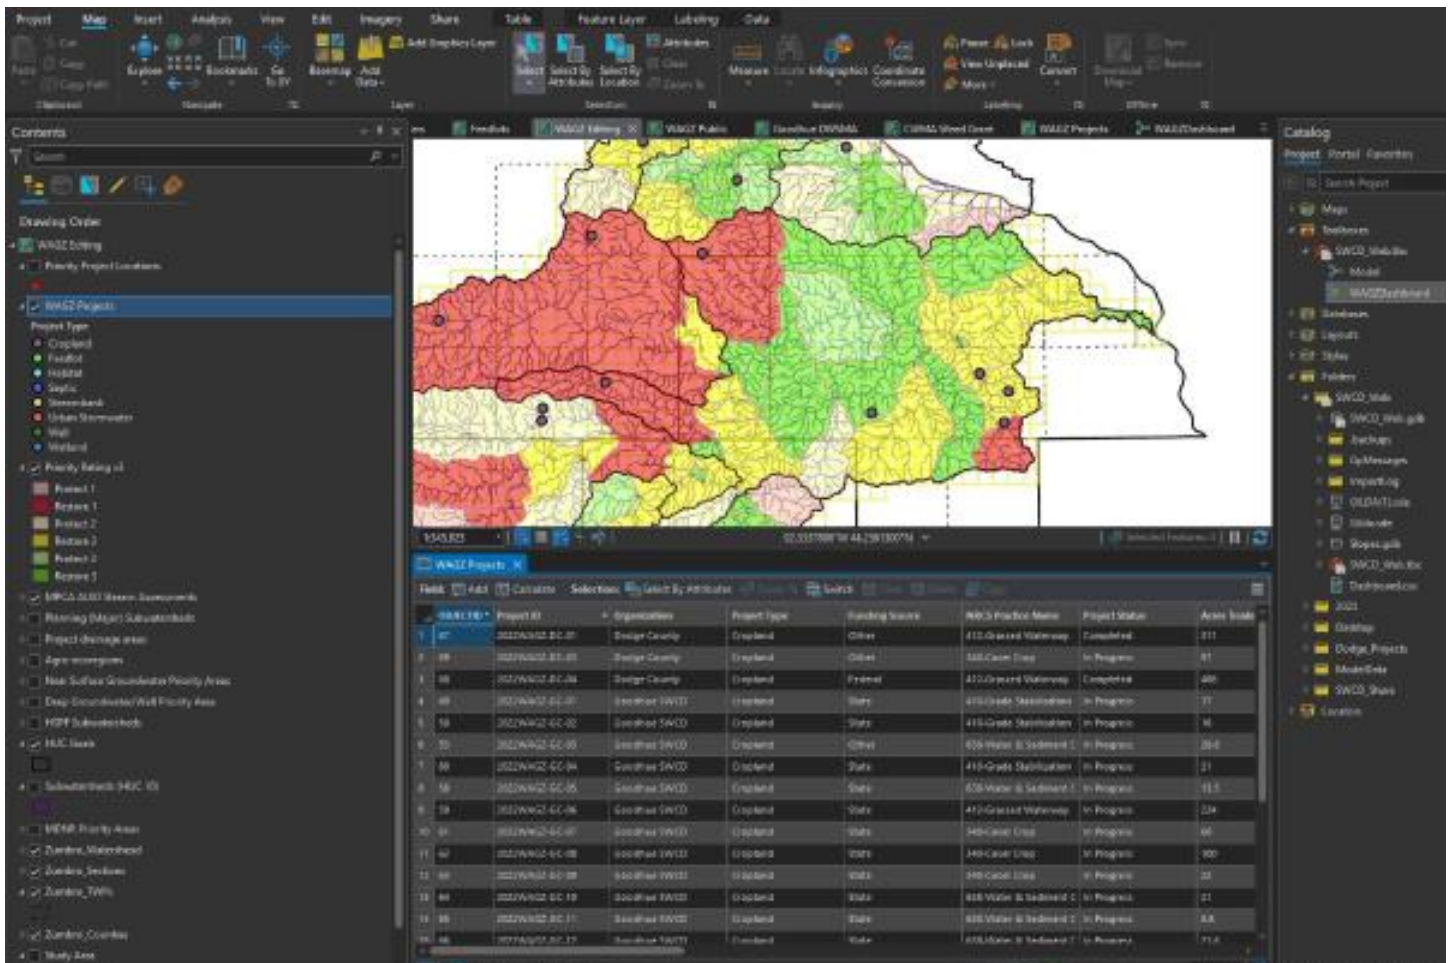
Project Map Insert Analysis View Edit Imagery Share Table Feature Layer Labeling Data

Paste Cut Copy Copy Path Clipboard Explore Bookmarks Go To XY Navigate Basemap Add Data Add Graphics Layer Layer Select Select By Attributes Select By Location Attributes Clear Zoom To Selection Measure Locate Infographics Coordinate Conversion Inquiry Pause Lock View Unplaced More Convert Labeling Download Map Sync Remove Offline

Contents
Search
Drawing Order
WAGZ Editing
Priority Project Locations
WAGZ Projects
Project Type
Cropland
Feedlot
Habitat
Septic
Streambank
Urban Stormwater
Well
Wetland
Priority Rating v3
Protect 1
Restore 1
Protect 2
Restore 2
Protect 3
Restore 3
MPCA 2020 Stream Assessments
Planning (Major) Subwatersheds
Project drainage areas
Agro-ecoregions
Near Surface Groundwater Priority Areas
Deep Groundwater/Well Priority Area
HSPF Subwatersheds
HUC Basin
Subwatersheds (HUC 10)
MDNR Priority Areas
Zumbro_Watershed
Zumbro_Sections
Zumbro_TWPs
Zumbro_Counties
Study Area

Feedlots WAGZ Editing WAGZ Public Goodhue DWSMA CWMA Weed Grant WAGZ Projects WAGZDashboard

1:543,823 92.3337088°W 44.2581000°N Selected Features: 1

WAGZ Projects
Field: Add Calculate Selection: Select By Attributes Zoom To Switch Clear Delete Copy

| | OBJECTID * | Project ID | Organization | Project Type | Funding Source | NRCS Practice Name | Project Status | Acres Treated |
|---|---|---|---|---|---|---|---|---|
| 1 | 47 | 2022WAGZ-DC-01 | Dodge County | Cropland | Other | 412-Grassed Waterway | Completed | 311 |
| 2 | 48 | 2022WAGZ-DC-03 | Dodge County | Cropland | Other | 340-Cover Crop | In Progress | 97 |
| 3 | 49 | 2022WAGZ-DC-04 | Dodge County | Cropland | Federal | 412-Grassed Waterway | Completed | 480 |
| 4 | 49 | 2022WAGZ-GC-01 | Goodhue SWCD | Cropland | State | 410-Grade Stabilization | In Progress | 77 |
| 5 | 50 | 2022WAGZ-GC-02 | Goodhue SWCD | Cropland | State | 410-Grade Stabilization | In Progress | 16 |
| 6 | 55 | 2022WAGZ-GC-03 | Goodhue SWCD | Cropland | Other | 638-Water & Sediment C | In Progress | 20.0 |
| 7 | 56 | 2022WAGZ-GC-04 | Goodhue SWCD | Cropland | State | 410-Grade Stabilization | In Progress | 21 |
| 8 | 58 | 2022WAGZ-GC-05 | Goodhue SWCD | Cropland | State | 638-Water & Sediment C | In Progress | 13.5 |
| 9 | 59 | 2022WAGZ-GC-06 | Goodhue SWCD | Cropland | State | 412-Grassed Waterway | In Progress | 224 |
| 10 | 61 | 2022WAGZ-GC-07 | Goodhue SWCD | Cropland | State | 340-Cover Crop | In Progress | 66 |
| 11 | 62 | 2022WAGZ-GC-08 | Goodhue SWCD | Cropland | State | 340-Cover Crop | In Progress | 300 |
| 12 | 63 | 2022WAGZ-GC-09 | Goodhue SWCD | Cropland | State | 340-Cover Crop | In Progress | 22 |
| 13 | 64 | 2022WAGZ-GC-10 | Goodhue SWCD | Cropland | State | 638-Water & Sediment C | In Progress | 21 |
| 14 | 65 | 2022WAGZ-GC-11 | Goodhue SWCD | Cropland | State | 638-Water & Sediment C | In Progress | 8.8 |
| 15 | 66 | 2022WAGZ-GC-12 | Goodhue SWCD | Cropland | State | 638-Water & Sediment C | In Progress | 71.4 |

Catalog
Project Portal Favorites
Search Project
Maps
Toolboxes
SWCD_Website
Model
WAGZDashboard
Databases
Layouts
Styles
Folders
SWCD_Web
SWCD_Web.gdb
.backups
GpMessages
ImportLog
OLDATLois
Sitekode
Slopes.gdb
SWCD_Web.tbx
DashboardLois
2023
Desktop
Dodge_Projects
ModelEnts
SWCD_Share
Locators